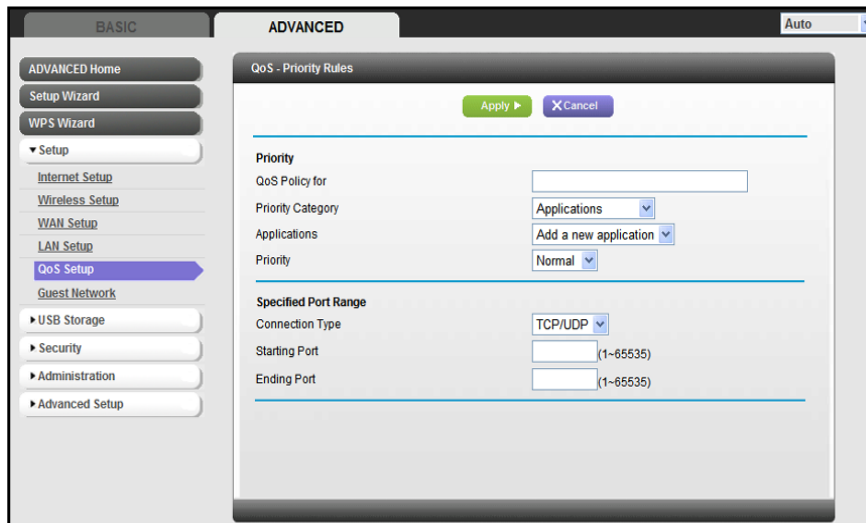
BASIC
ADVANCED
Auto

ADVANCED Home
Setup Wizard
WPS Wizard
▾ Setup
Internet Setup
Wireless Setup
WAN Setup
LAN Setup
QoS Setup
Guest Network
▸ USB Storage
▸ Security
▸ Administration
▸ Advanced Setup

QoS - Priority Rules

Apply ▸ ✕Cancel

Priority
QoS Policy for
Priority Category Applications
Applications Add a new application
Priority Normal

Specified Port Range
Connection Type TCP/UDP
Starting Port (1~65535)
Ending Port (1~65535)